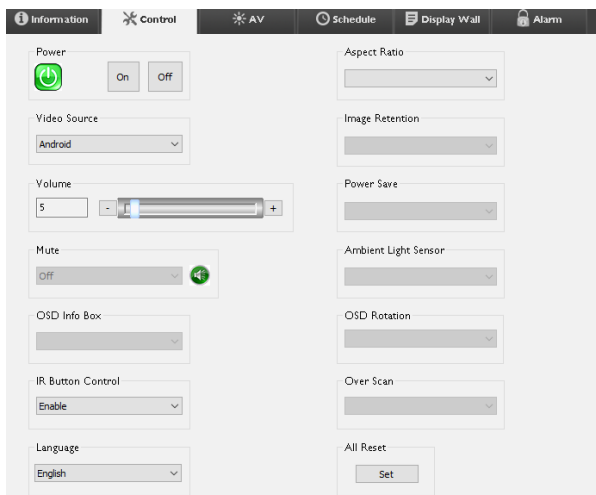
Information | Control | AV | Schedule | Display Wall | Alarm

Power
On Off

Video Source
Android

Volume
5
- +

Mute
Off

OSD Info Box

IR Button Control
Enable

Language
English

Aspect Ratio

Image Retention

Power Save

Ambient Light Sensor

OSD Rotation

Over Scan

All Reset
Set